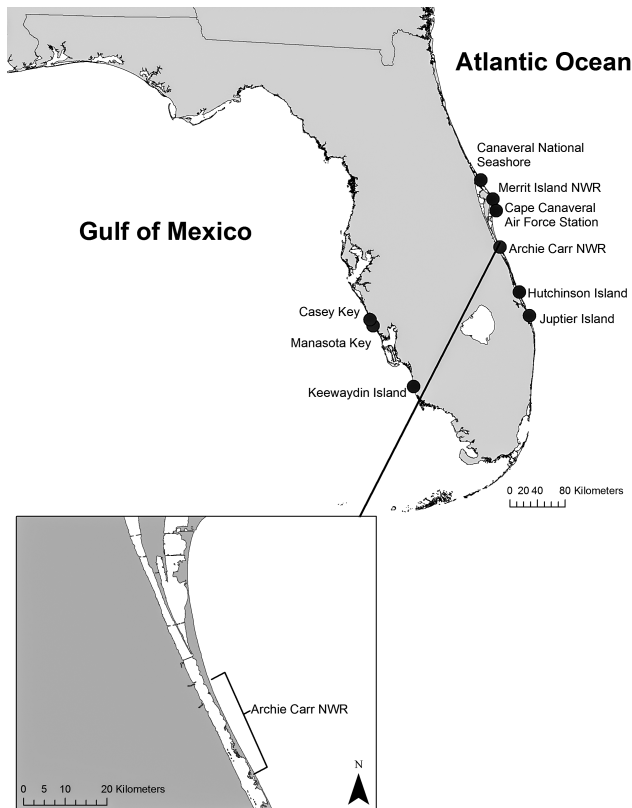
Atlantic Ocean

Gulf of Mexico

Canaveral National Seashore

Merrit Island NWR

Cape Canaveral Air Force Station

Archie Carr NWR

Hutchinson Island

Juptier Island

Casey Key

Manasota Key

Keewaydin Island

0 20 40 80 Kilometers

Archie Carr NWR

0 5 10 20 Kilometers

N